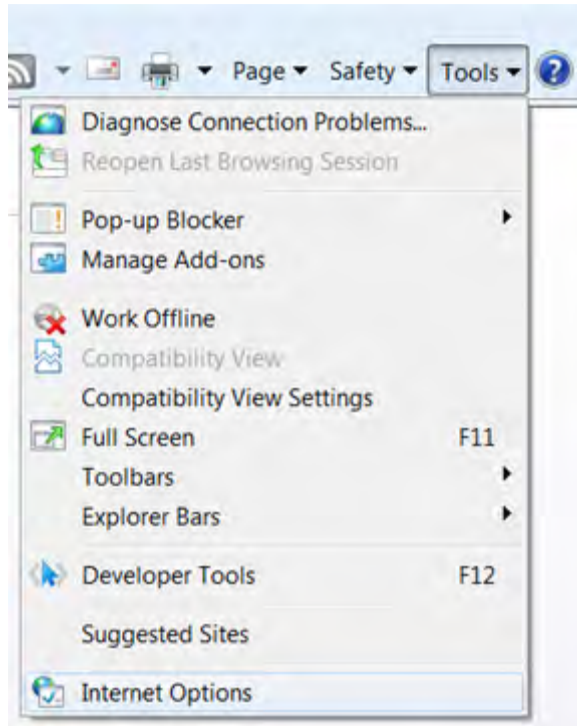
Page ▾ Safety ▾ Tools ▾

Diagnose Connection Problems...
Reopen Last Browsing Session

Pop-up Blocker
Manage Add-ons

Work Offline
Compatibility View
Compatibility View Settings
Full Screen F11
Toolbars
Explorer Bars

Developer Tools F12

Suggested Sites

Internet Options